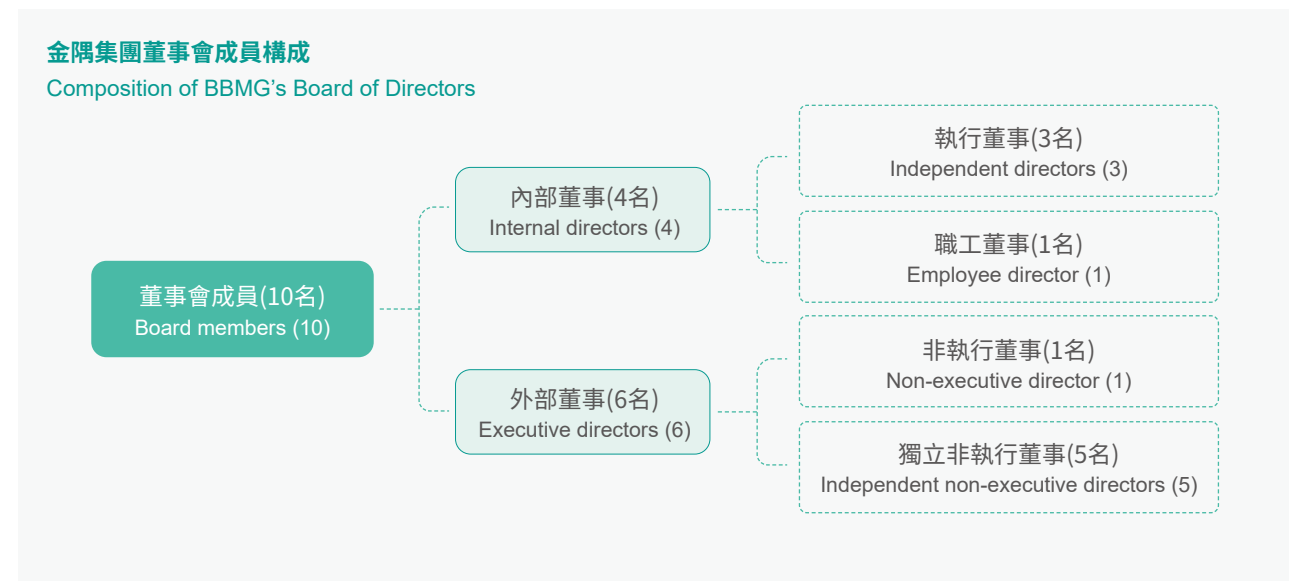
金隅集團董事會成員構成
Composition of BBMG's Board of Directors

董事會成員(10名)
Board members (10)

內部董事(4名)
Internal directors (4)

外部董事(6名)
Executive directors (6)

執行董事(3名)
Independent directors (3)

職工董事(1名)
Employee director (1)

非執行董事(1名)
Non-executive director (1)

獨立非執行董事(5名)
Independent non-executive directors (5)